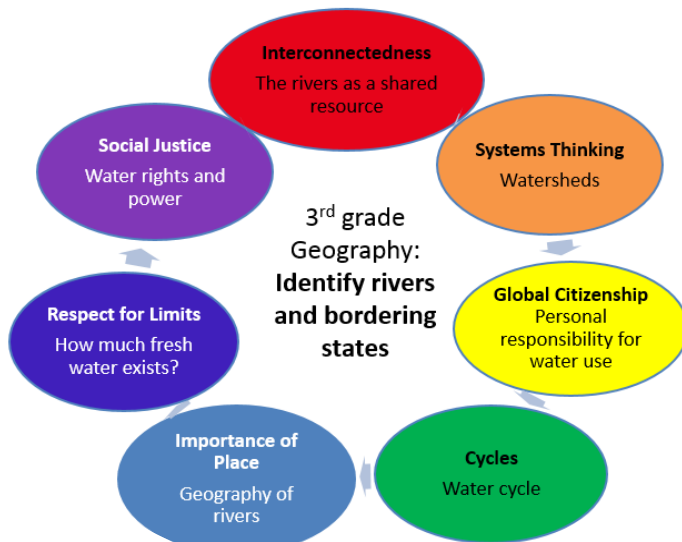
Interconnectedness
The rivers as a shared resource

Systems Thinking
Watersheds

Global Citizenship
Personal responsibility for water use

Cycles
Water cycle

Importance of Place
Geography of rivers

Respect for Limits
How much fresh water exists?

Social Justice
Water rights and power

3$^{rd}$ grade Geography:
**Identify rivers and bordering states**